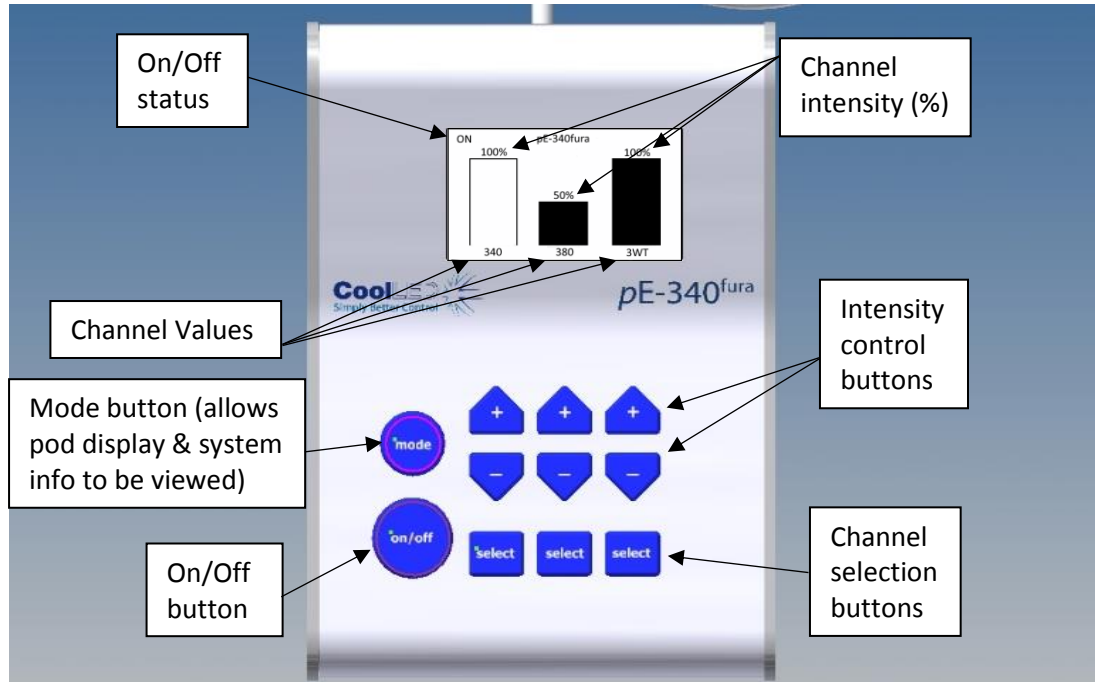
On/Off status

Channel intensity (%)

ON

pE-340fura

100%

50%

100%

340

380

3WT

CoolLED
Simply better control

pE-340$^{fura}$

Channel Values

Intensity control buttons

Mode button (allows pod display & system info to be viewed)

mode

+

+

+

−

−

−

on/off

select

select

select

On/Off button

Channel selection buttons